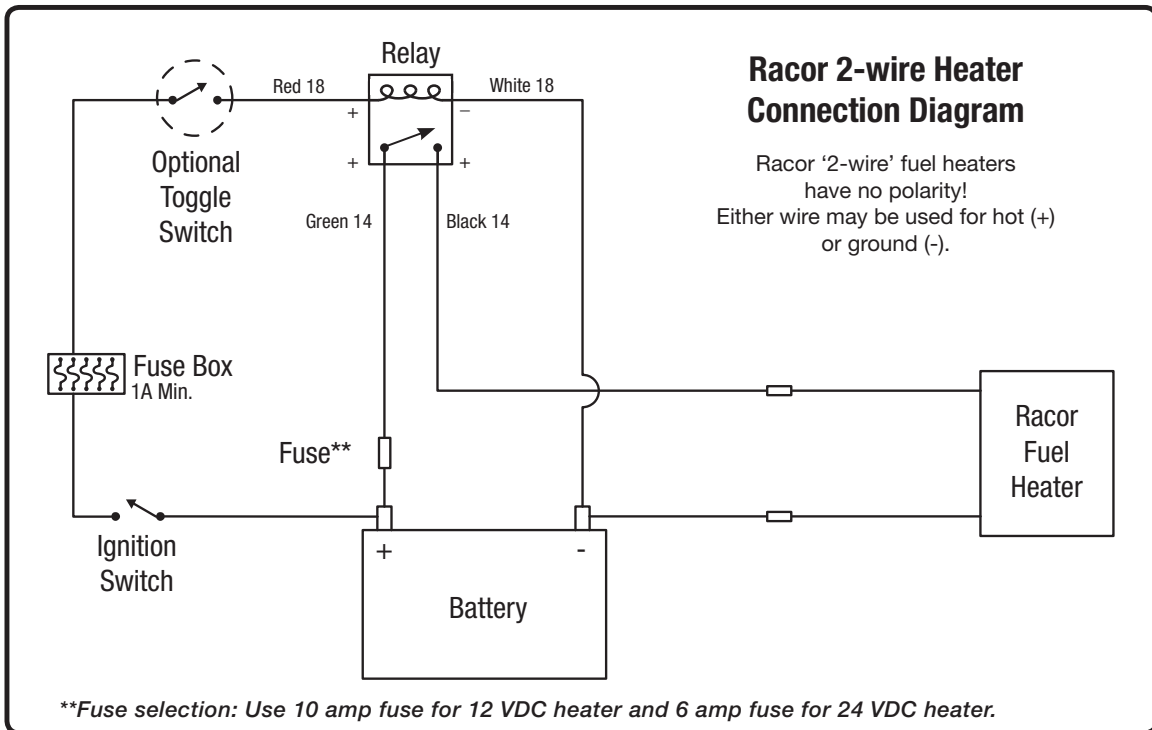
Relay

Red 18

White 18

+

–

+

+

Optional Toggle Switch

Green 14

Black 14

**Racor 2-wire Heater Connection Diagram**

Racor '2-wire' fuel heaters have no polarity! Either wire may be used for hot (+) or ground (-).

Fuse Box
1A Min.

Fuse**

Racor Fuel Heater

Ignition Switch

+

-

Battery

***Fuse selection: Use 10 amp fuse for 12 VDC heater and 6 amp fuse for 24 VDC heater.*